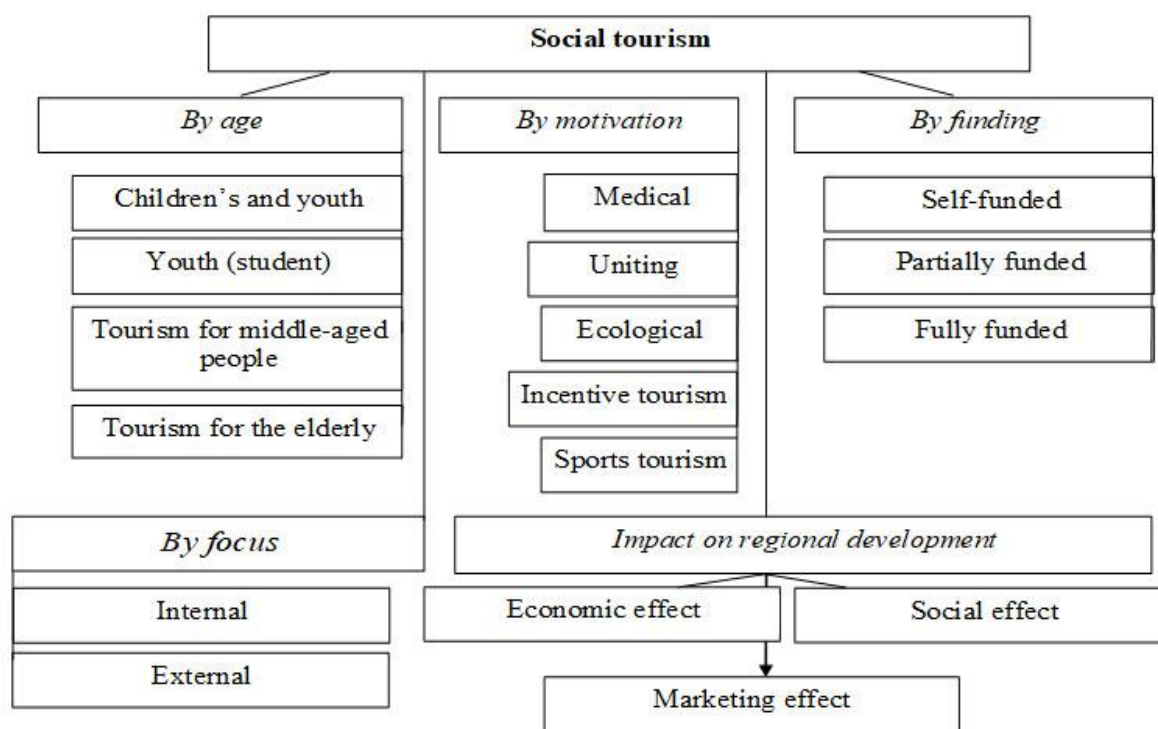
**Social tourism**

*By age*

Children's and youth

Youth (student)

Tourism for middle-aged people

Tourism for the elderly

*By motivation*

Medical

Uniting

Ecological

Incentive tourism

Sports tourism

*By funding*

Self-funded

Partially funded

Fully funded

*By focus*

Internal

External

*Impact on regional development*

Economic effect

Social effect

Marketing effect